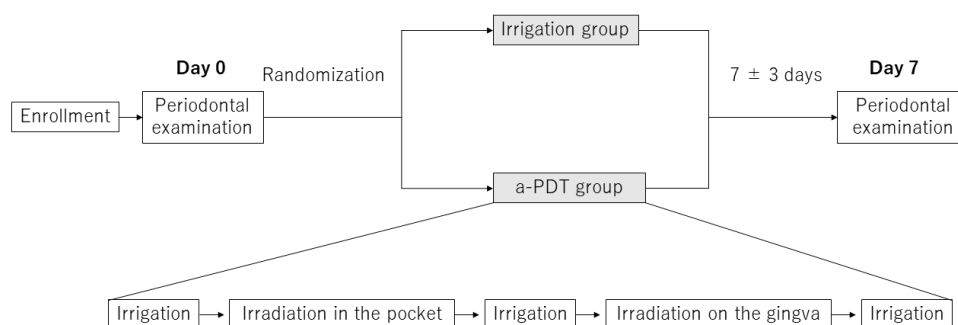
Day 0

Enrollment

Periodontal examination

Randomization

Irrigation group

a-PDT group

7 ± 3 days

Day 7

Periodontal examination

Irrigation

Irradiation in the pocket

Irrigation

Irradiation on the gingva

Irrigation